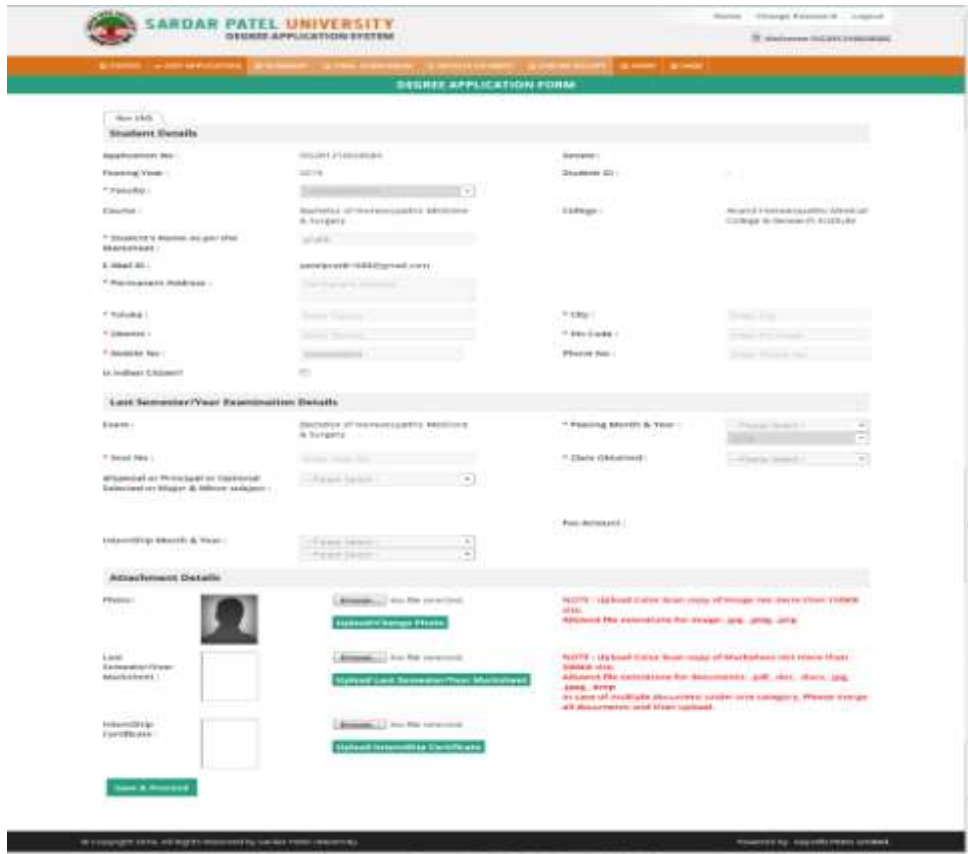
SARDAR PATEL UNIVERSITY
DEGREE APPLICATION SYSTEM

Home Change Password Logout

Welcome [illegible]

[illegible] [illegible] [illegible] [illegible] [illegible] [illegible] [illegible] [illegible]

DEGREE APPLICATION FORM

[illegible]

Student Details

Application No : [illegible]

Gender :

Passing Year : 2016

Student ID :

* Faculty :

Course : Bachelor of Homoeopathic Medicine & Surgery

College : Anand Homoeopathic Medical College & Research Institute

* Student's Name as per the Marksheet :

E-Mail ID : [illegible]@gmail.com

* Permanent Address :

* Taluka :

* City :

* District :

* Pin Code :

* Mobile No :

Phone No :

Is Indian Citizen?

Last Semester/Year Examination Details

Exam : Bachelor of Homoeopathic Medicine & Surgery

* Passing Month & Year : -- Please Select --

* Seat No :

* Class Obtained : -- Please Select --

#Special or Principal or Optional Selected or Major & Minor subject :

-- Please Select --

Fee Amount :

Internship Month & Year : -- Please Select -- -- Please Select --

Attachment Details

Photo :

Browse... No file selected.

Upload/Change Photo

NOTE : Upload Color Scan copy of Image not more than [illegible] KB size.
Allowed file extention for Image: .jpg, .jpeg, .png

Last Semester/Year Marksheet :

Browse... No file selected.

Upload Last Semester/Year Marksheet

NOTE : Upload Color Scan copy of Marksheet not more than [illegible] KB size.
Allowed file extention for Document: .pdf, .doc, .docx, .jpg, .jpeg, .bmp
In case of multiple document under one category, Please merge all documents and then upload.

Internship Certificate :

Browse... No file selected.

Upload Internship Certificate

Save & Proceed

© Copyright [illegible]. All Rights Reserved by Sardar Patel University.

Powered by : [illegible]